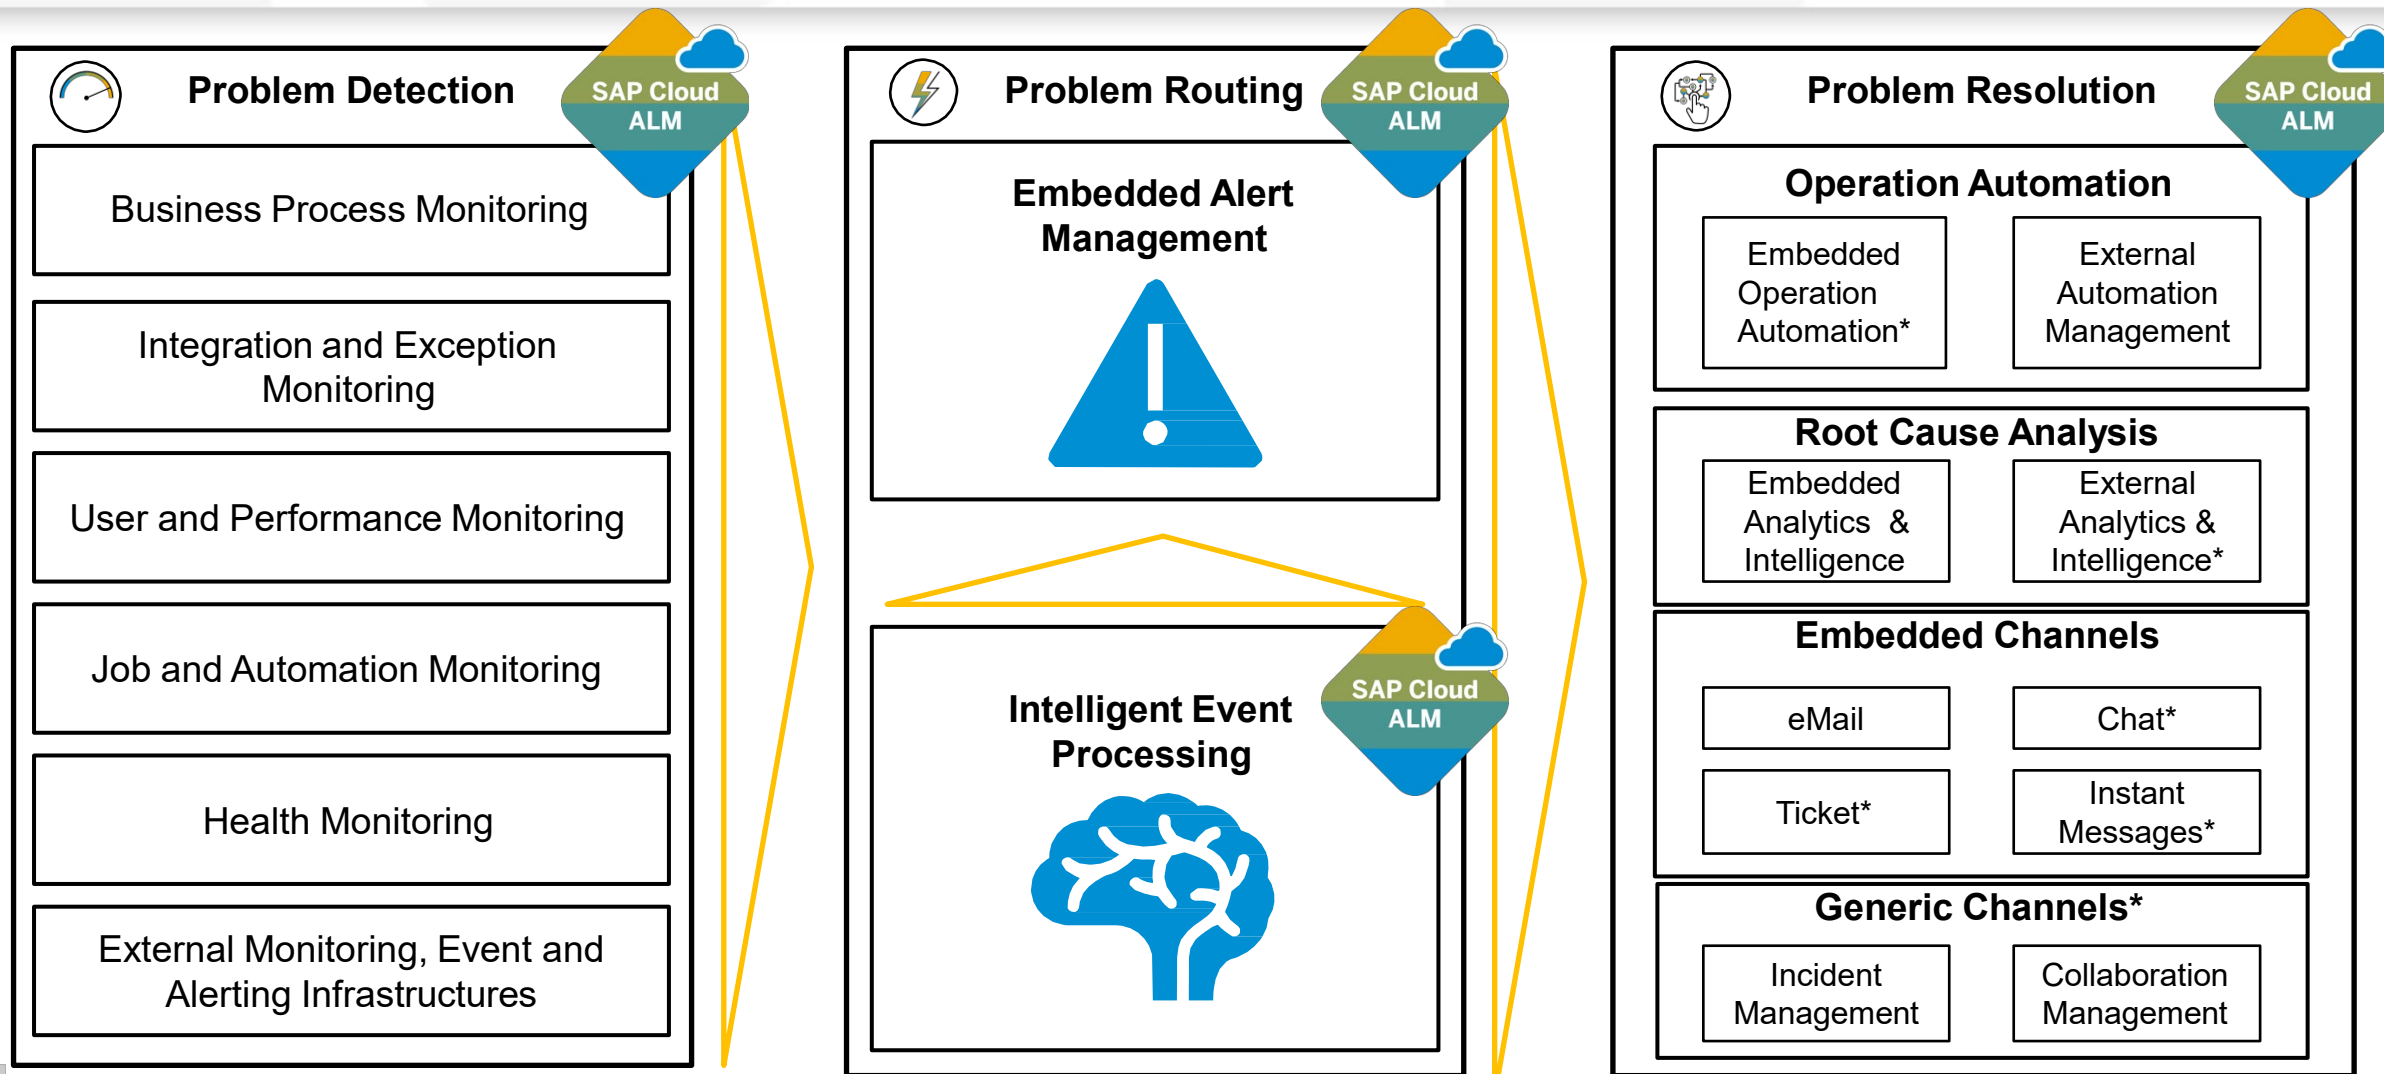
Problem Detection

SAP Cloud ALM

Business Process Monitoring

Integration and Exception Monitoring

User and Performance Monitoring

Job and Automation Monitoring

Health Monitoring

External Monitoring, Event and Alerting Infrastructures

Problem Routing

SAP Cloud ALM

Embedded Alert Management

SAP Cloud ALM

Intelligent Event Processing

Problem Resolution

SAP Cloud ALM

Operation Automation

Embedded Operation Automation*

External Automation Management

Root Cause Analysis

Embedded Analytics & Intelligence

External Analytics & Intelligence*

Embedded Channels

eMail

Chat*

Ticket*

Instant Messages*

Generic Channels*

Incident Management

Collaboration Management